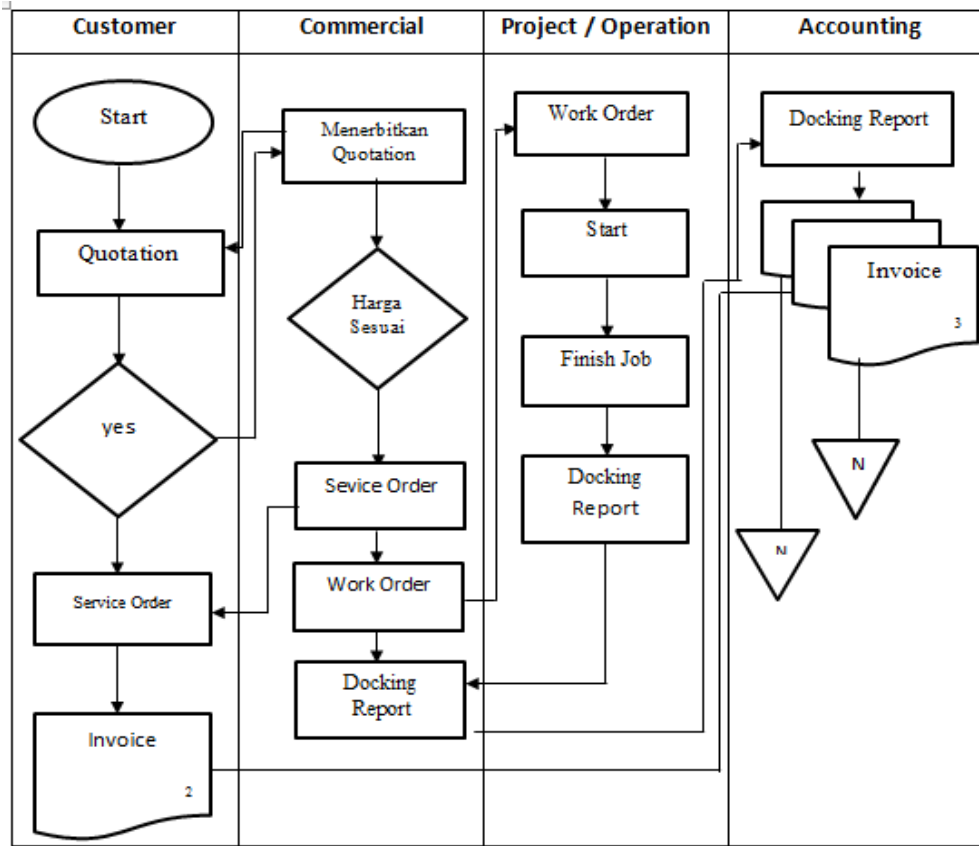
| Customer | Commercial | Project / Operation | Accounting |
|---|---|---|---|

Start

Quotation

yes

Service Order

Invoice
2

Menerbitkan Quotation

Harga Sesuai

Sevice Order

Work Order

Docking Report

Work Order

Start

Finish Job

Docking Report

Docking Report

Invoice
3

N

N